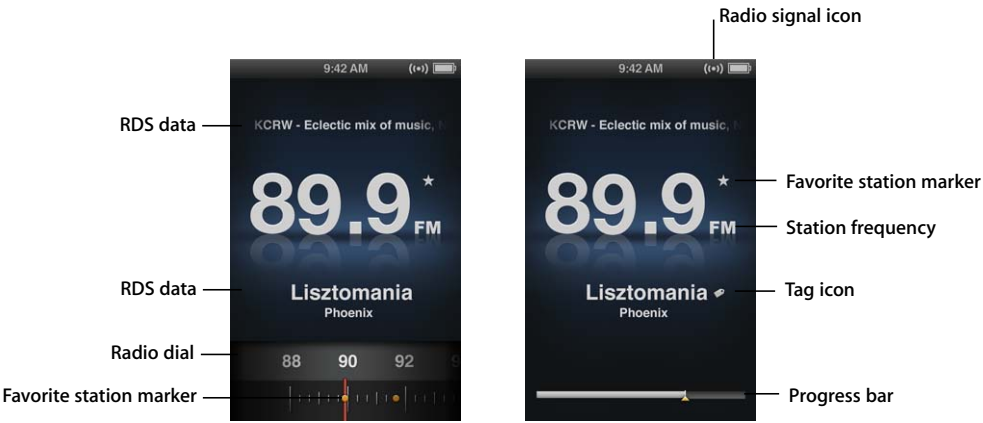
Radio signal icon

RDS data

9:42 AM

KCRW - Eclectic mix of music, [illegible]

89.9 FM

RDS data

Lisztomania
Phoenix

Radio dial

88 90 92

Favorite station marker

9:42 AM

KCRW - Eclectic mix of music, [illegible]

89.9 FM

Lisztomania
Phoenix

Favorite station marker

Station frequency

Tag icon

Progress bar